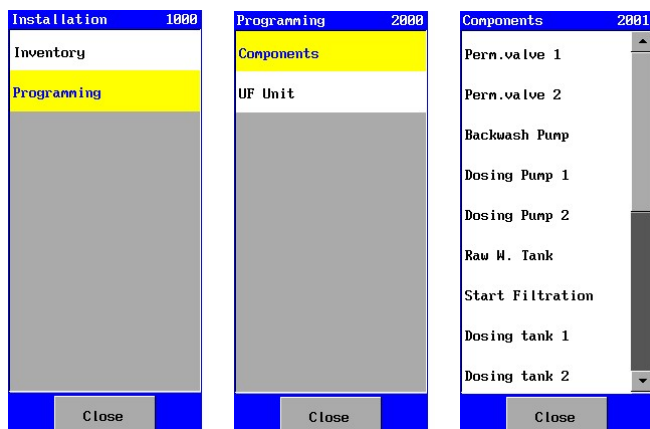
Installation 1000

Inventory

Programming

Close

Programming 2000

Components

UF Unit

Close

Components 2001

Perm.valve 1

Perm.valve 2

Backwash Pump

Dosing Pump 1

Dosing Pump 2

Raw W. Tank

Start Filtration

Dosing tank 1

Dosing tank 2

Close